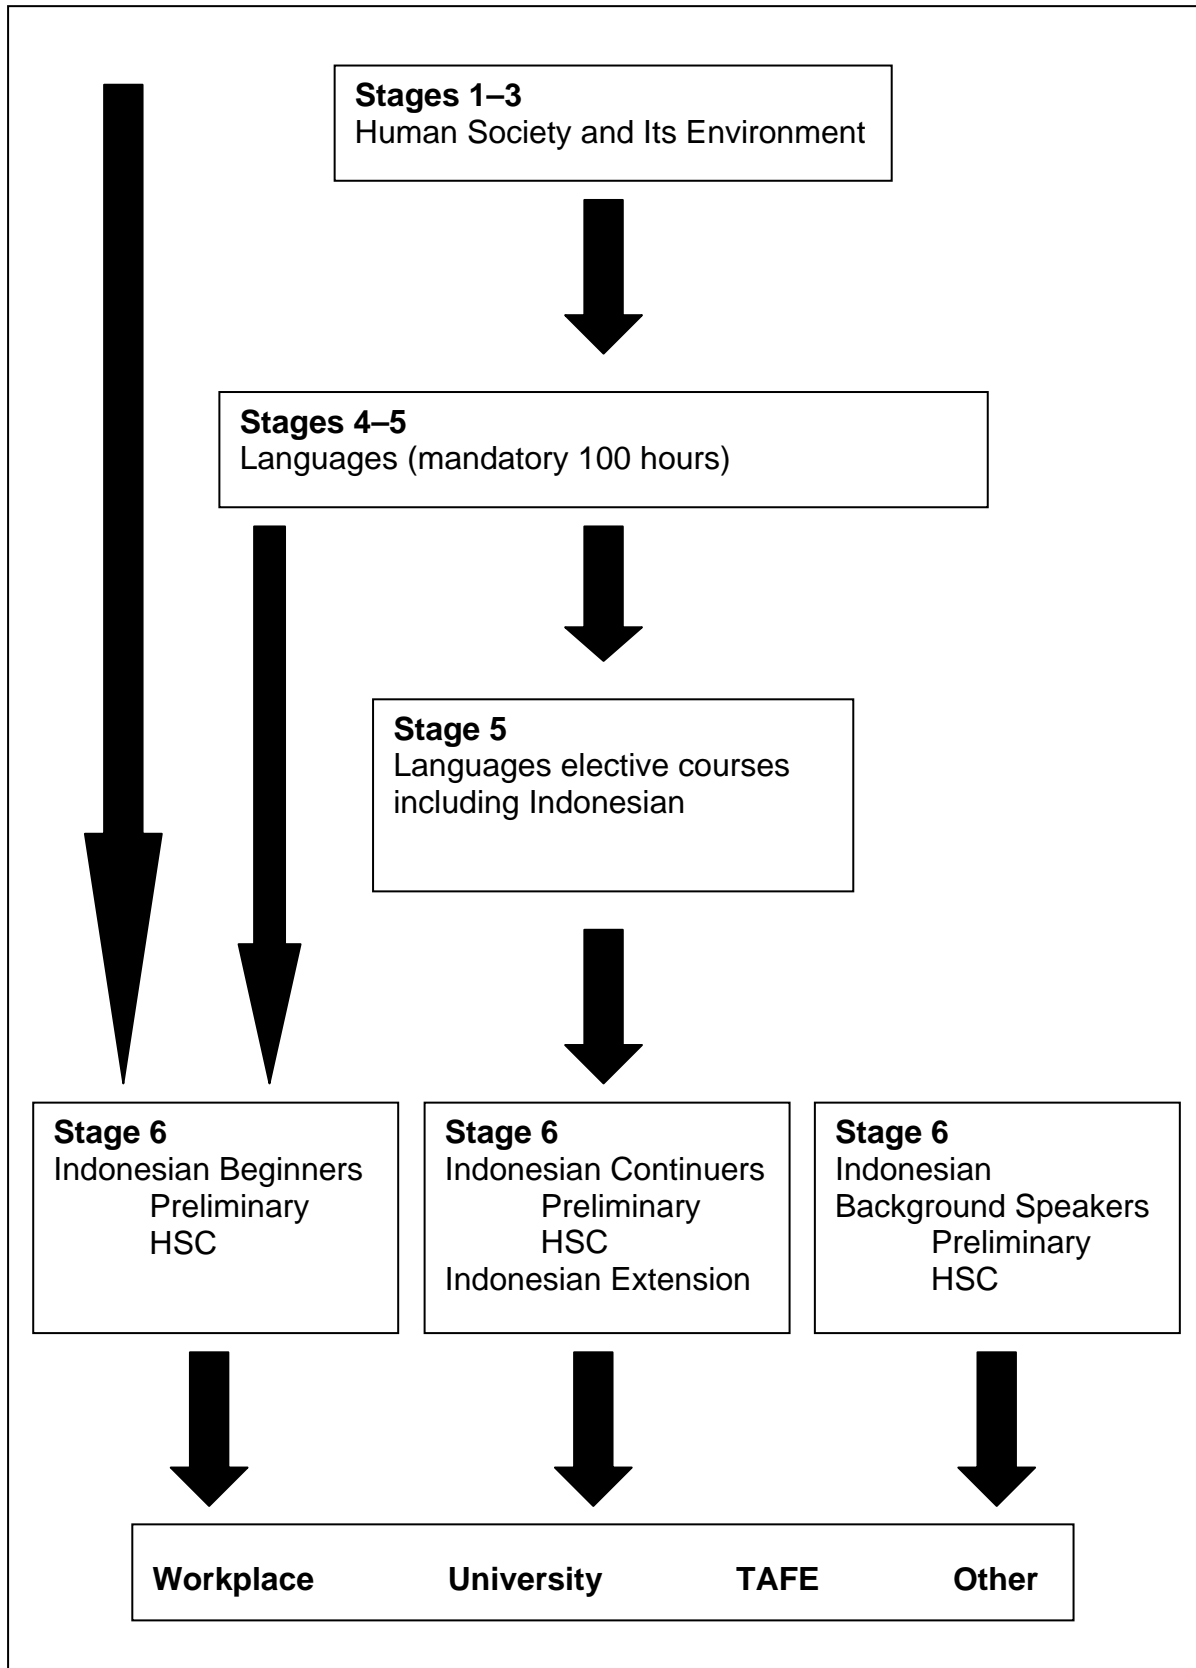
**Stages 1–3**
Human Society and Its Environment

**Stages 4–5**
Languages (mandatory 100 hours)

**Stage 5**
Languages elective courses including Indonesian

**Stage 6**
Indonesian Beginners
Preliminary
HSC

**Stage 6**
Indonesian Continuers
Preliminary
HSC
Indonesian Extension

**Stage 6**
Indonesian
Background Speakers
Preliminary
HSC

**Workplace** **University** **TAFE** **Other**